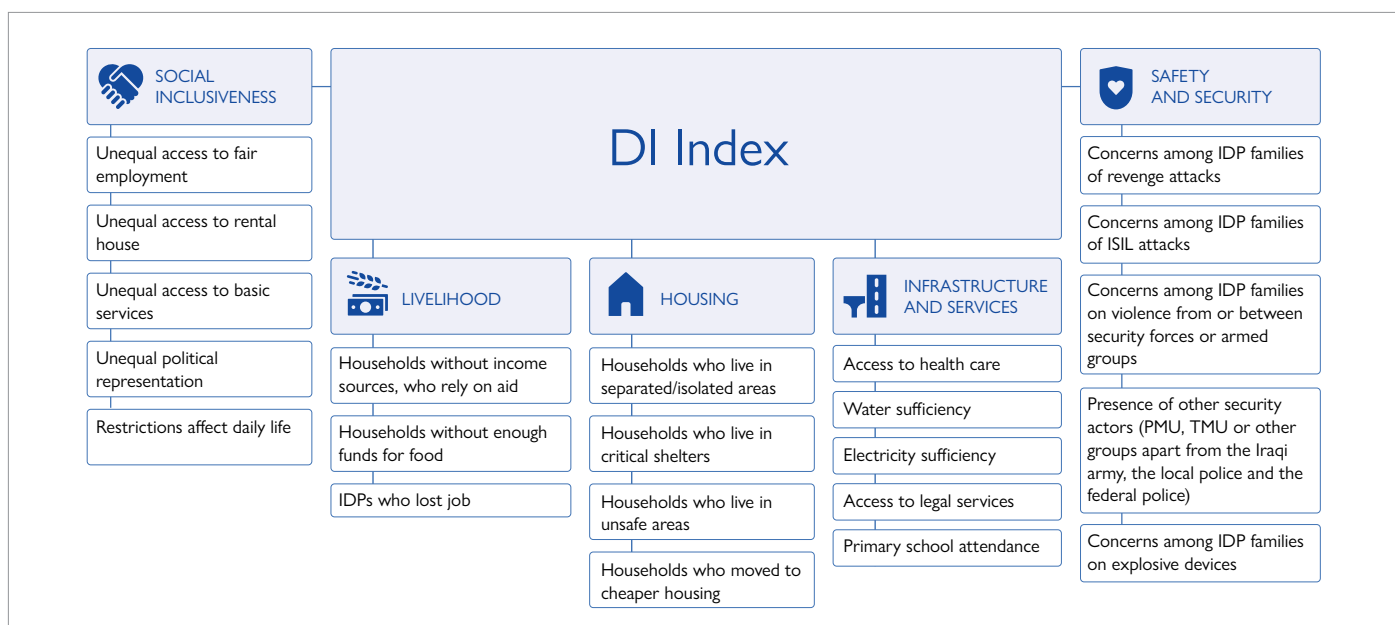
DI Index

SOCIAL INCLUSIVENESS

Unequal access to fair employment

Unequal access to rental house

Unequal access to basic services

Unequal political representation

Restrictions affect daily life

LIVELIHOOD

Households without income sources, who rely on aid

Households without enough funds for food

IDPs who lost job

HOUSING

Households who live in separated/isolated areas

Households who live in critical shelters

Households who live in unsafe areas

Households who moved to cheaper housing

INFRASTRUCTURE AND SERVICES

Access to health care

Water sufficiency

Electricity sufficiency

Access to legal services

Primary school attendance

SAFETY AND SECURITY

Concerns among IDP families of revenge attacks

Concerns among IDP families of ISIL attacks

Concerns among IDP families on violence from or between security forces or armed groups

Presence of other security actors (PMU, TMU or other groups apart from the Iraqi army, the local police and the federal police)

Concerns among IDP families on explosive devices